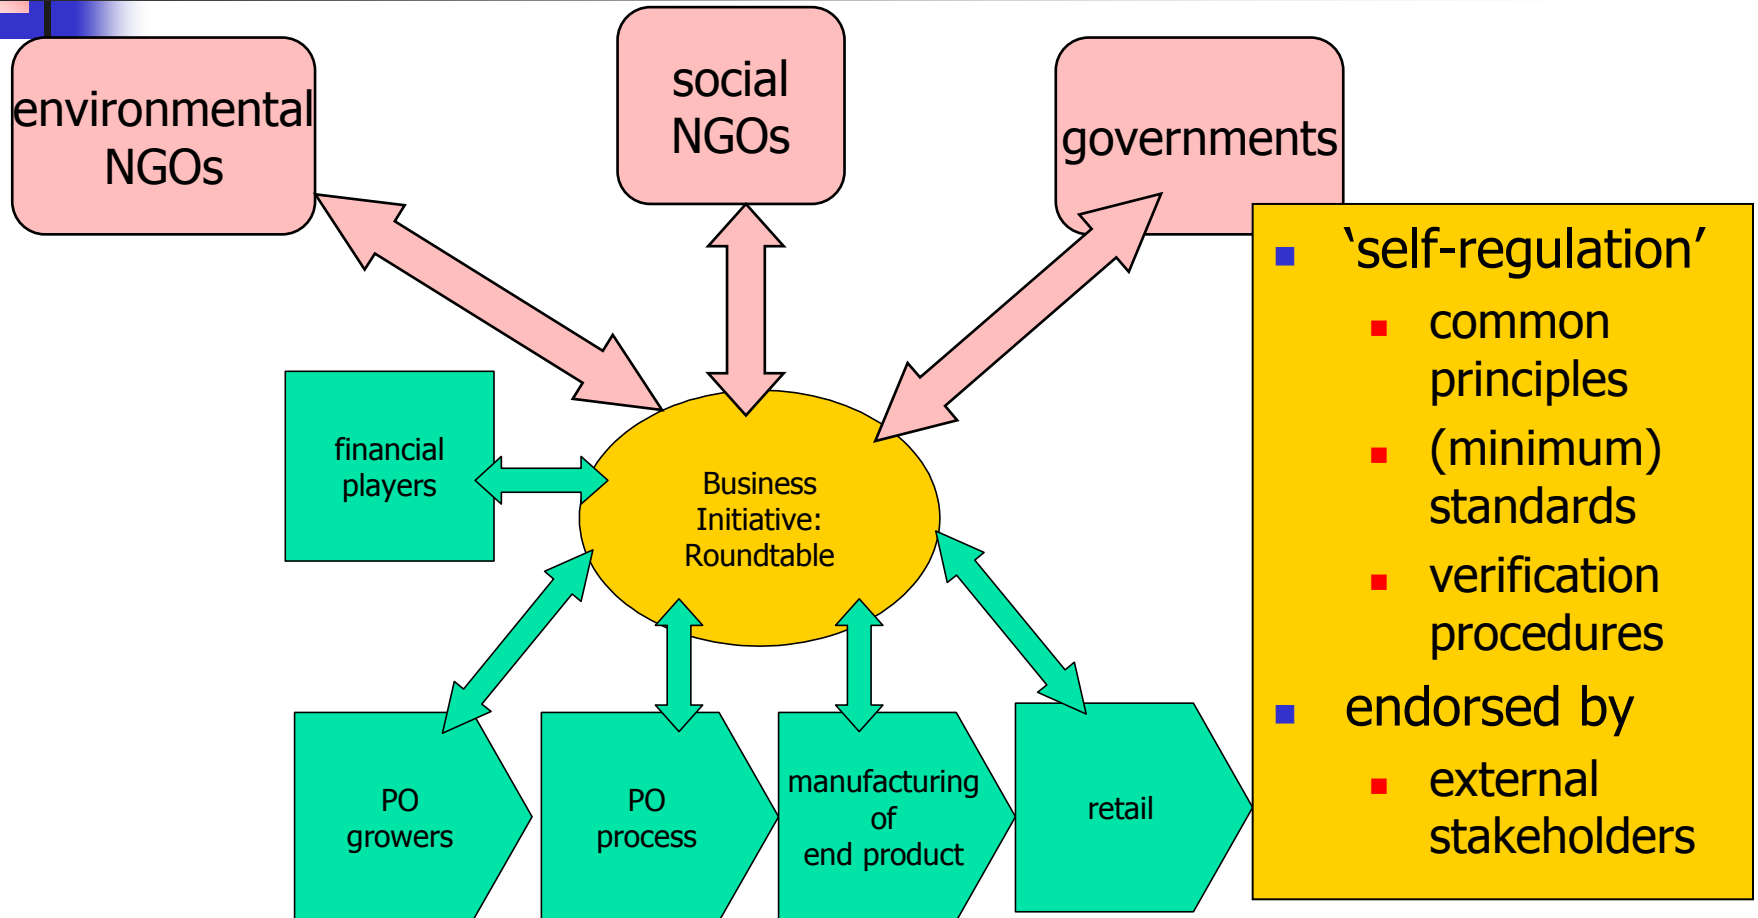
environmental NGOs

social NGOs

governments

financial players

Business Initiative: Roundtable

PO growers

PO process

manufacturing of end product

retail

- ‘self-regulation’
  - common principles
  - (minimum) standards
  - verification procedures
- endorsed by
  - external stakeholders